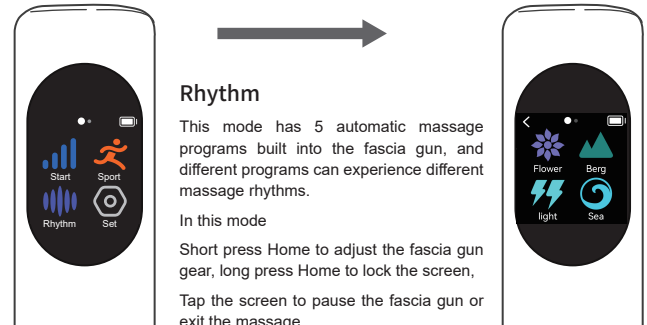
Start
Sport
Rhythm
Set

Rhythm

This mode has 5 automatic massage programs built into the fascia gun, and different programs can experience different massage rhythms.

In this mode

Short press Home to adjust the fascia gun gear, long press Home to lock the screen,

Tap the screen to pause the fascia gun or exit the massage

<
Flower
Berg
light
Sea